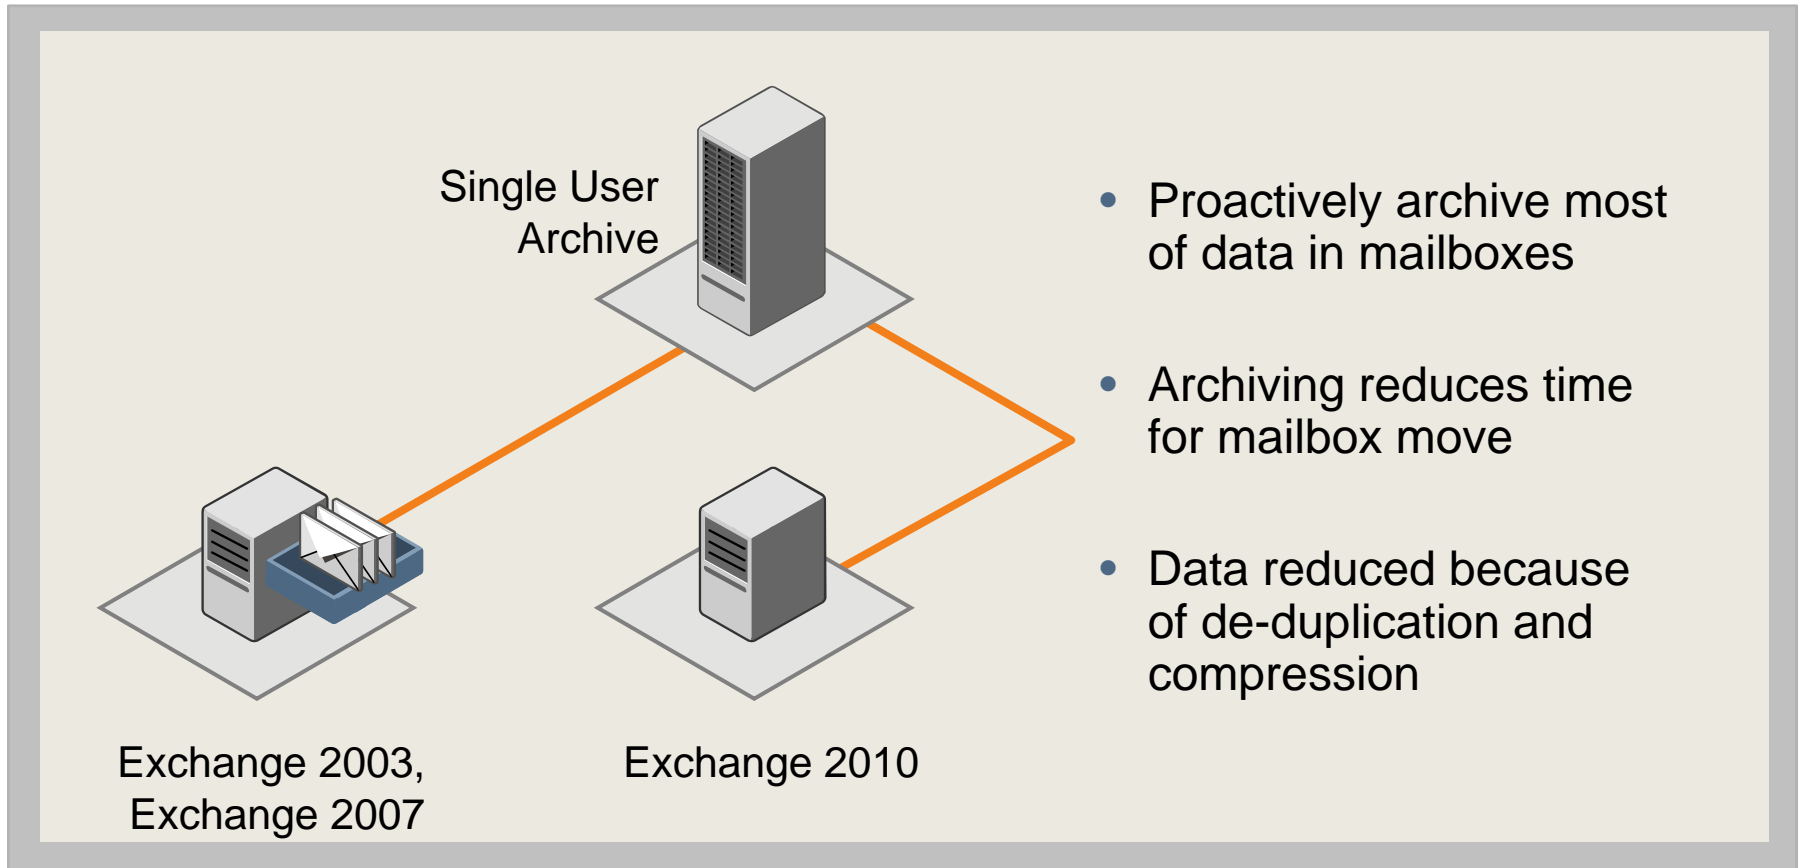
Single User Archive

Exchange 2003, Exchange 2007

Exchange 2010

- Proactively archive most of data in mailboxes
- Archiving reduces time for mailbox move
- Data reduced because of de-duplication and compression